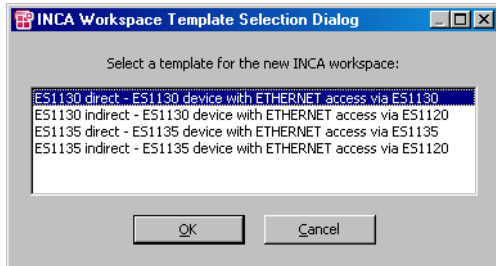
INCA Workspace Template Selection Dialog

Select a template for the new INCA workspace:

ES1130 direct - ES1130 device with ETHERNET access via ES1130
ES1130 indirect - ES1130 device with ETHERNET access via ES1120
ES1135 direct - ES1135 device with ETHERNET access via ES1135
ES1135 indirect - ES1135 device with ETHERNET access via ES1120

OK Cancel